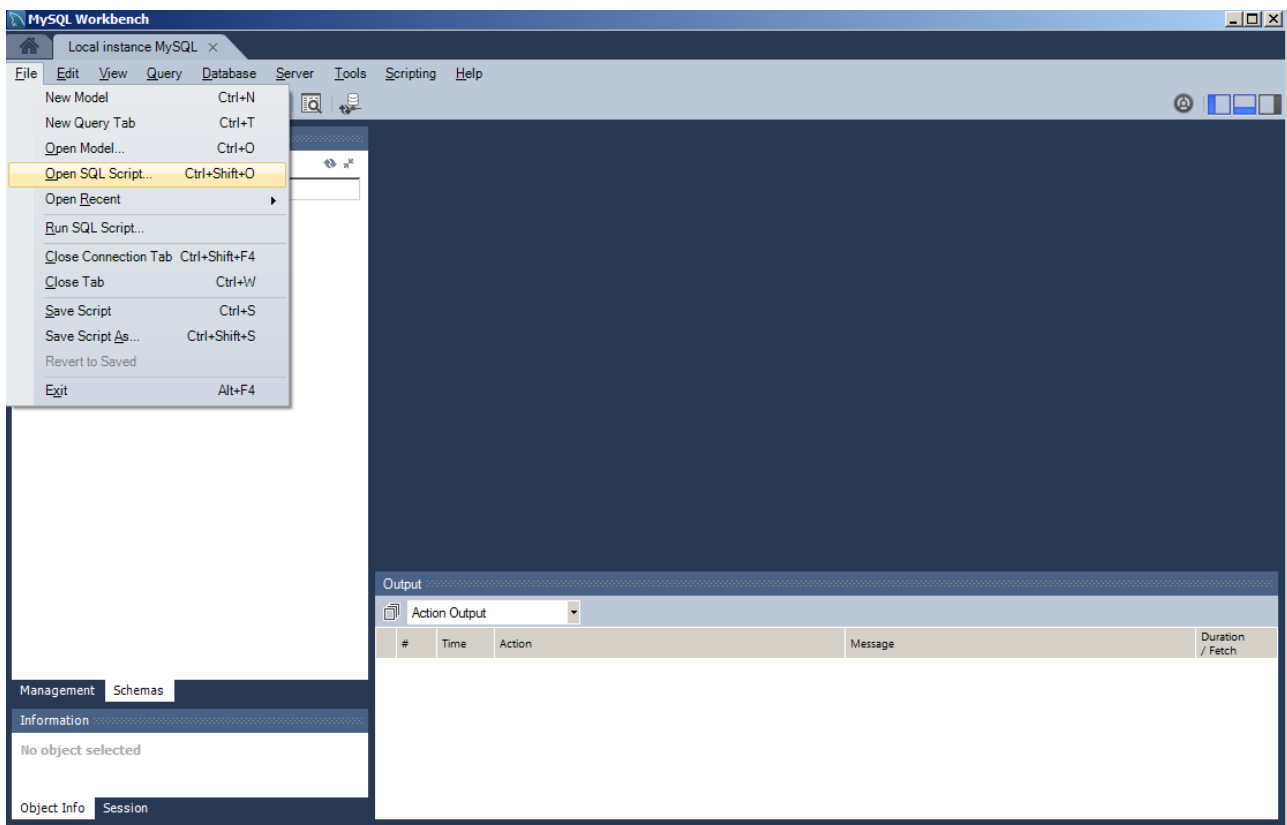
MySQL Workbench

Local instance MySQL ×

File Edit View Query Database Server Tools Scripting Help

New Model Ctrl+N
New Query Tab Ctrl+T
Open Model... Ctrl+O
Open SQL Script... Ctrl+Shift+O
Open Recent
Run SQL Script...
Close Connection Tab Ctrl+Shift+F4
Close Tab Ctrl+W
Save Script Ctrl+S
Save Script As... Ctrl+Shift+S
Revert to Saved
Exit Alt+F4

Output

Action Output

| # | Time | Action | Message | Duration / Fetch |
|---|---|---|---|---|

Management Schemas

Information

No object selected

Object Info Session